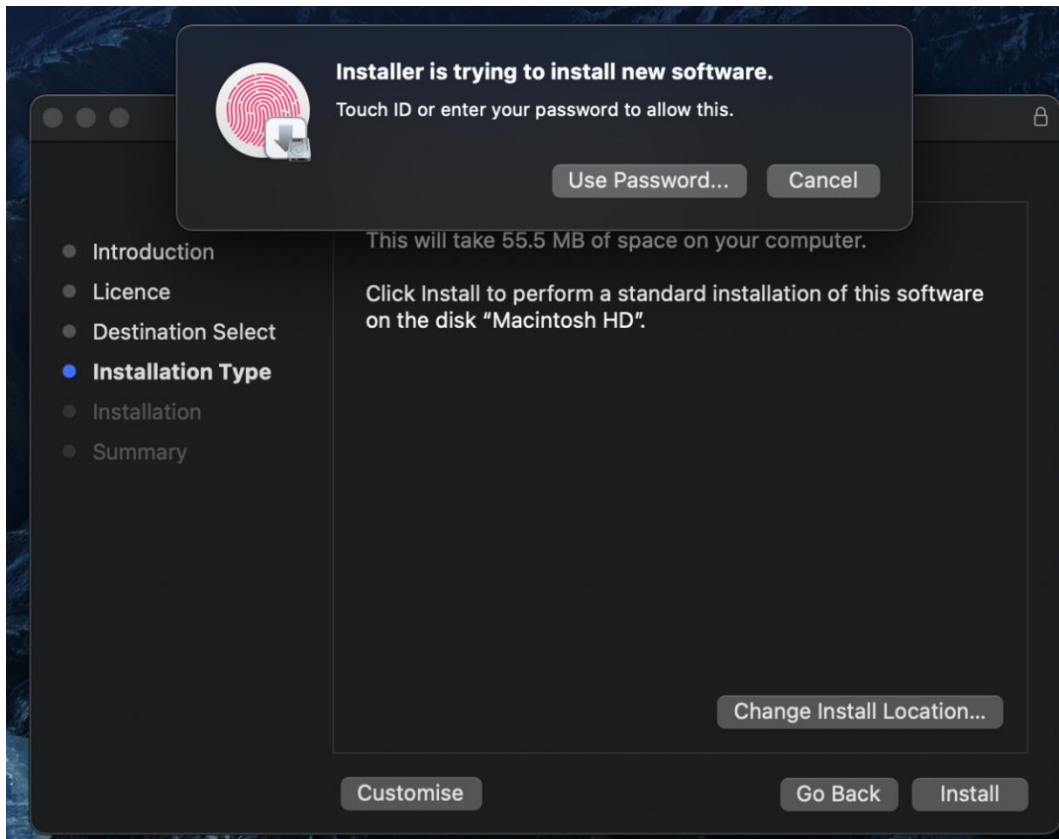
Installer is trying to install new software.

Touch ID or enter your password to allow this.

Use Password...

Cancel

Introduction

Licence

Destination Select

Installation Type

Installation

Summary

This will take 55.5 MB of space on your computer.

Click Install to perform a standard installation of this software on the disk "Macintosh HD".

Change Install Location...

Customise

Go Back

Install